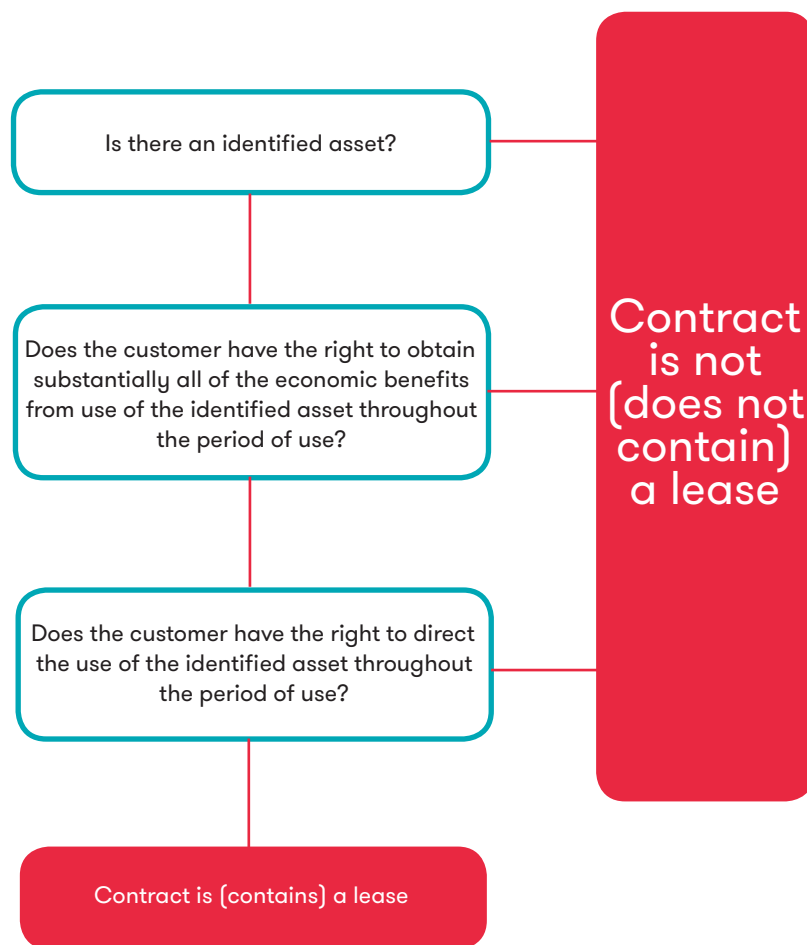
Is there an identified asset?

Does the customer have the right to obtain substantially all of the economic benefits from use of the identified asset throughout the period of use?

Does the customer have the right to direct the use of the identified asset throughout the period of use?

Contract is (contains) a lease

Contract is not (does not contain) a lease